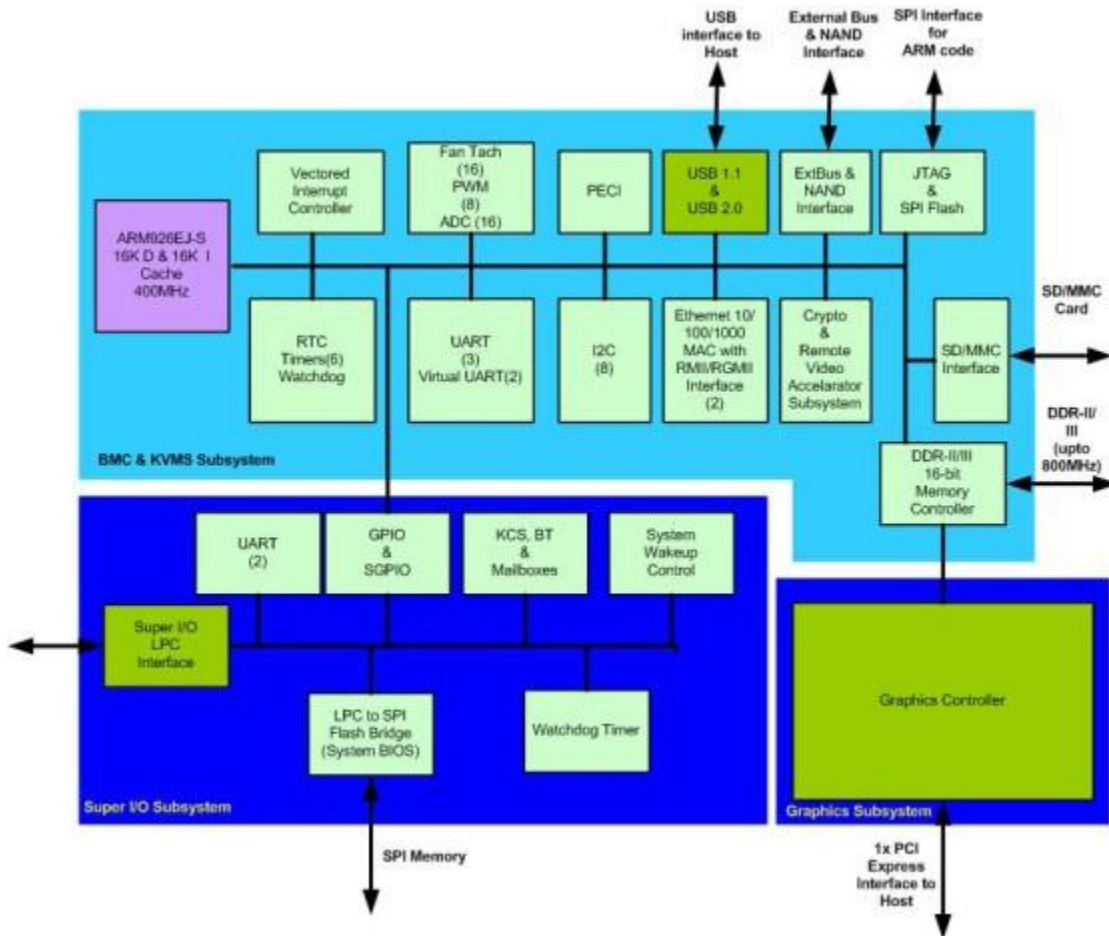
USB interface to Host

External Bus & NAND Interface

SPI Interface for ARM code

Vectored Interrupt Controller

Fan Tach (16) PWM (8) ADC (16)

PECI

USB 1.1 & USB 2.0

ExtBus & NAND Interface

JTAG & SPI Flash

ARM926EJ-S 16K D & 16K I Cache 400MHz

RTC Timers(6) Watchdog

UART (3) Virtual UART(2)

I2C (8)

Ethernet 10/ 100/1000 MAC with RMII/RGMII Interface (2)

Crypto & Remote Video Accelarator Subsystem

SD/MMC Interface

SD/MMC Card

DDR-II/ III (upto 800MHz)

BMC & KVMS Subsystem

DDR-II/III 16-bit Memory Controller

UART (2)

GPIO & SGPIO

KCS, BT & Mailboxes

System Wakeup Control

Super I/O LPC Interface

LPC to SPI Flash Bridge (System BIOS)

Watchdog Timer

Graphics Controller

Super I/O Subsystem

Graphics Subsystem

SPI Memory

1x PCI Express Interface to Host